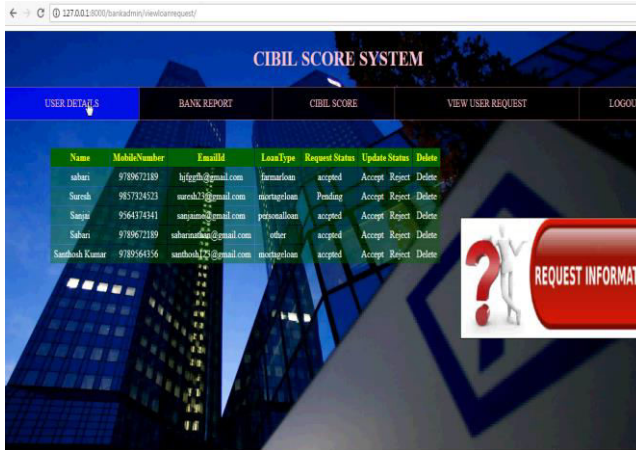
127.0.0.1:8000/bankadmin/viewloanrequest/

CIBIL SCORE SYSTEM

USER DETAILS | BANK REPORT | CIBIL SCORE | VIEW USER REQUEST | LOGOU

| Name | MobileNumber | EmailId | LoanType | Request Status | Update Status | Delete |
|---|---|---|---|---|---|---|
| sabari | 9789672189 | hjfggth@gmail.com | farmarloan | accepted | Accept Reject | Delete |
| Suresh | 9857324523 | suresh23@gmail.com | mortageloan | Pending | Accept Reject | Delete |
| Sanjai | 9564374341 | sanjaime@gmail.com | personalloan | accepted | Accept Reject | Delete |
| Sabari | 9789672189 | sabarinathan@gmail.com | other | accepted | Accept Reject | Delete |
| Santhosh Kumar | 9789564356 | santhosh123@gmail.com | mortageloan | accepted | Accept Reject | Delete |

REQUEST INFORMAT